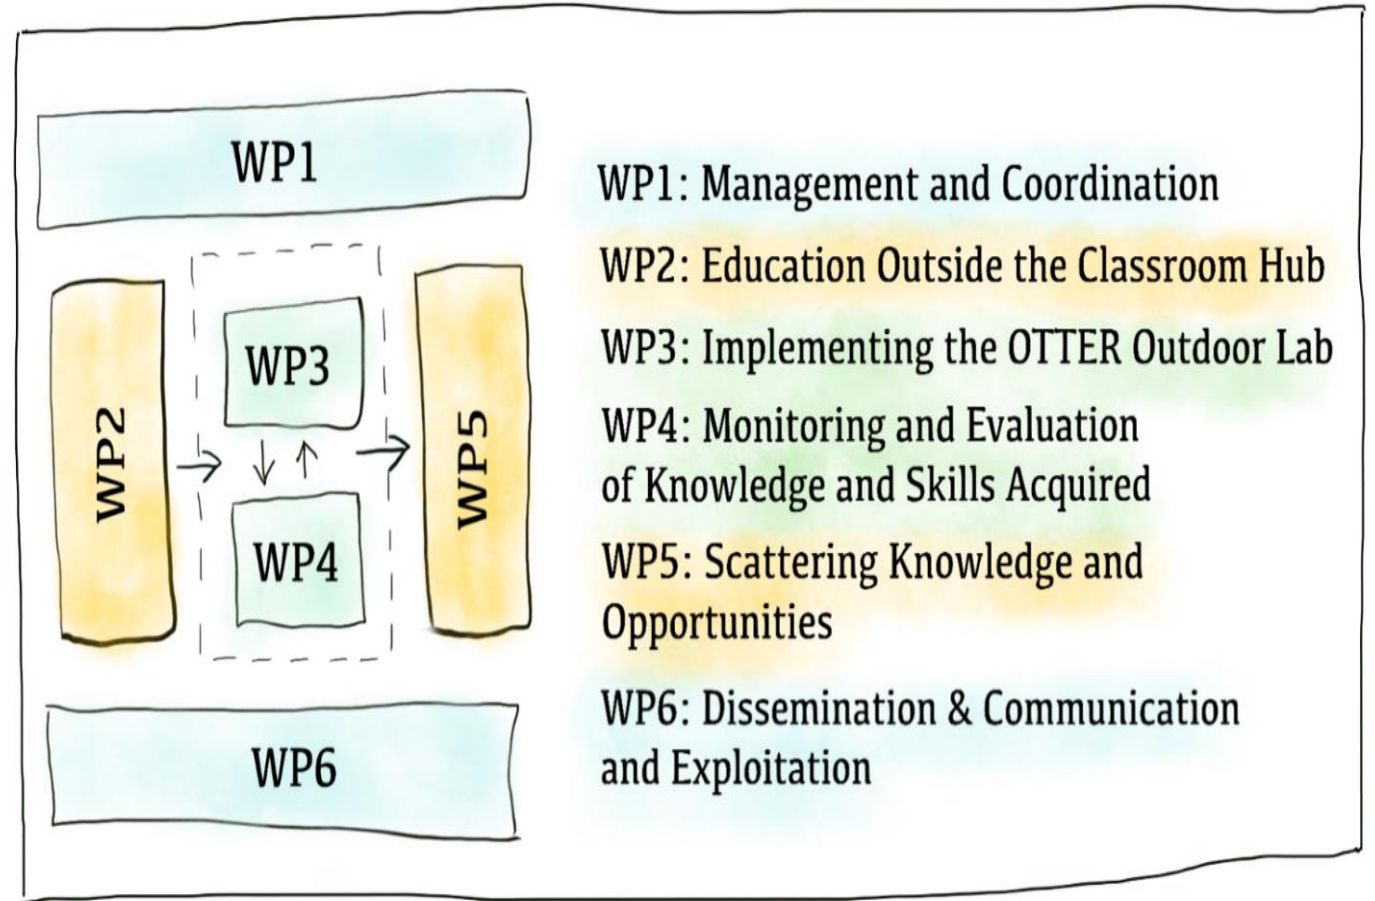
WP1

WP2

WP3

WP4

WP5

WP6

WP1: Management and Coordination

WP2: Education Outside the Classroom Hub

WP3: Implementing the OTTER Outdoor Lab

WP4: Monitoring and Evaluation of Knowledge and Skills Acquired

WP5: Scattering Knowledge and Opportunities

WP6: Dissemination & Communication and Exploitation